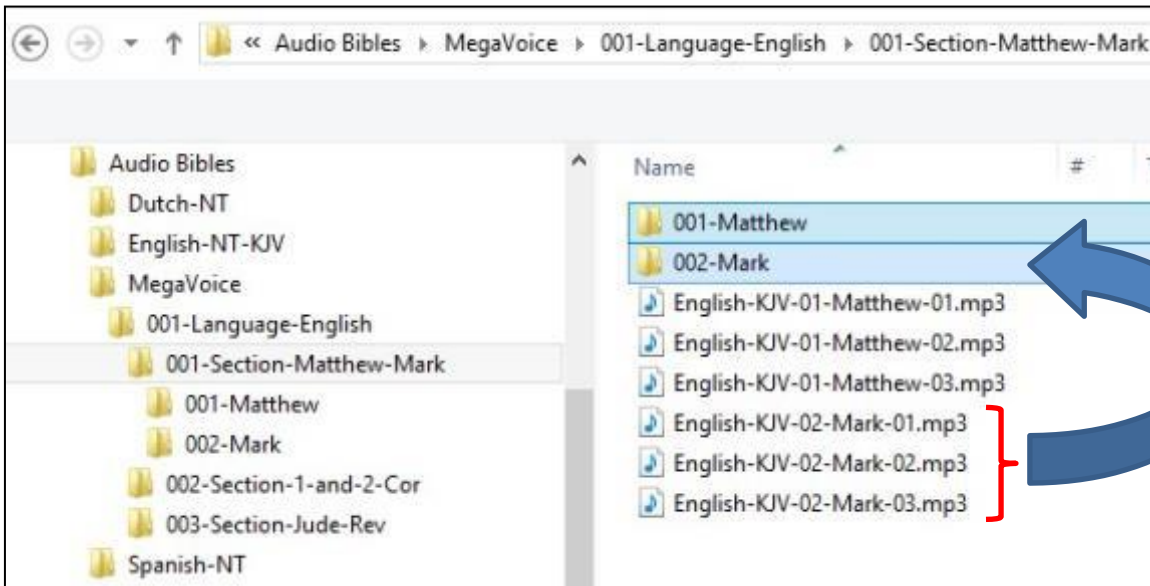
« Audio Bibles ▸ MegaVoice ▸ 001-Language-English ▸ 001-Section-Matthew-Mark

Audio Bibles
Dutch-NT
English-NT-KJV
MegaVoice
001-Language-English
001-Section-Matthew-Mark
001-Matthew
002-Mark
002-Section-1-and-2-Cor
003-Section-Jude-Rev
Spanish-NT

Name
#
001-Matthew
002-Mark
English-KJV-01-Matthew-01.mp3
English-KJV-01-Matthew-02.mp3
English-KJV-01-Matthew-03.mp3
English-KJV-02-Mark-01.mp3
English-KJV-02-Mark-02.mp3
English-KJV-02-Mark-03.mp3